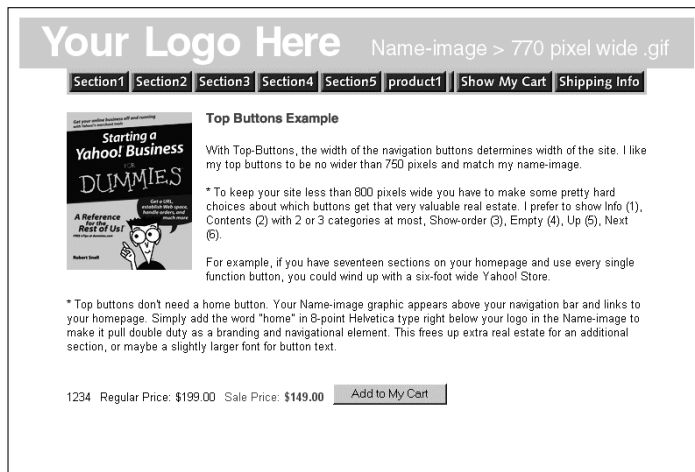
Your Logo Here Name-image > 770 pixel wide .gif

Section1 Section2 Section3 Section4 Section5 product1 Show My Cart Shipping Info

Get your online business off and running with Yahoo!'s merchant tools

Starting a Yahoo! Business FOR DUMMIES

Get a URL, establish Web space, handle orders, and much more

A Reference for the Rest of Us!

FREE eTips at dummies.com

Robert Snell

Top Buttons Example

With Top-Buttons, the width of the navigation buttons determines width of the site. I like my top buttons to be no wider than 750 pixels and match my name-image.

* To keep your site less than 800 pixels wide you have to make some pretty hard choices about which buttons get that very valuable real estate. I prefer to show Info (1), Contents (2) with 2 or 3 categories at most, Show-order (3), Empty (4), Up (5), Next (6).

For example, if you have seventeen sections on your homepage and use every single function button, you could wind up with a six-foot wide Yahoo! Store.

* Top buttons don't need a home button. Your Name-image graphic appears above your navigation bar and links to your homepage. Simply add the word "home" in 8-point Helvetica type right below your logo in the Name-image to make it pull double duty as a branding and navigational element. This frees up extra real estate for an additional section, or maybe a slightly larger font for button text.

1234 Regular Price: $199.00 Sale Price: $149.00 Add to My Cart